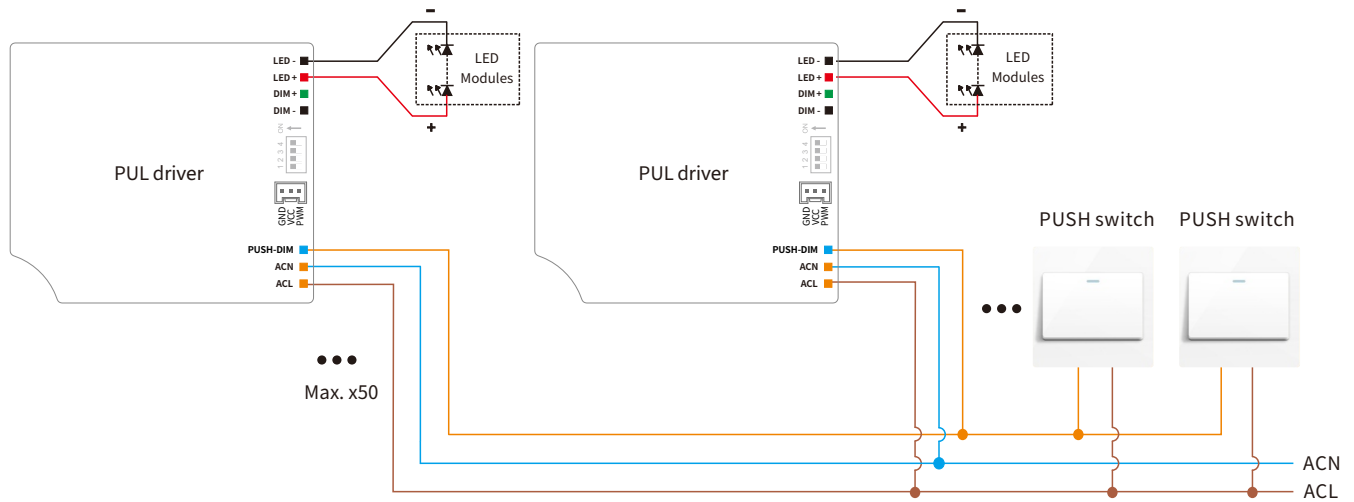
−
LED Modules
+
LED -
LED +
DIM +
DIM -
ON
1 2 3 4
PUL driver
GND
VCC
PWM
PUSH-DIM
ACN
ACL

−
LED Modules
+
LED -
LED +
DIM +
DIM -
ON
1 2 3 4
PUL driver
GND
VCC
PWM
PUSH-DIM
ACN
ACL

PUSH switch
PUSH switch

Max. x50

ACN
ACL